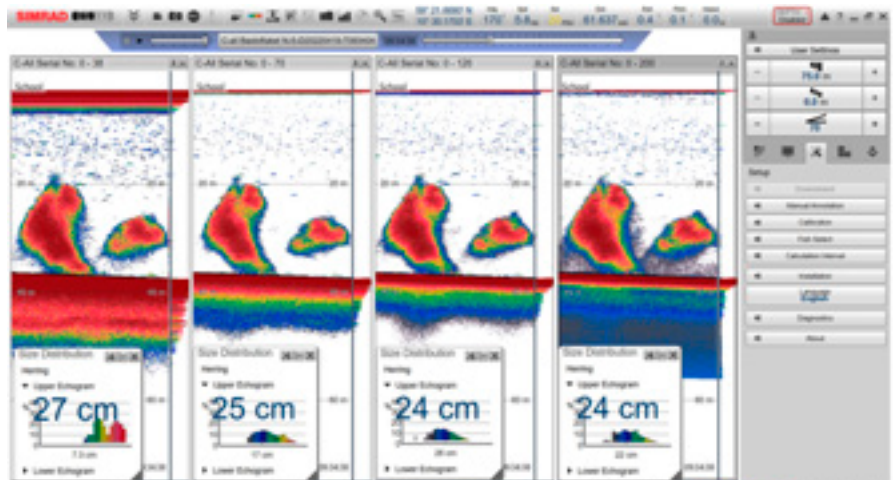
SIMRAD

C-All Serial No: 0 - 38

School

Size Distribution

Herring

Upper Echogram

27 cm

Lower Echogram

C-All Serial No: 0 - 75

School

Size Distribution

Herring

Upper Echogram

25 cm

17 cm

Lower Echogram

C-All Serial No: 0 - 126

School

Size Distribution

Herring

Upper Echogram

24 cm

Lower Echogram

C-All Serial No: 0 - 200

School

Size Distribution

Herring

Upper Echogram

24 cm

22 cm

Lower Echogram

User Settings

Setup

Manual Annotation

Calibration

Fish Select

Calculation Interval

Installation

Diagnostics

About